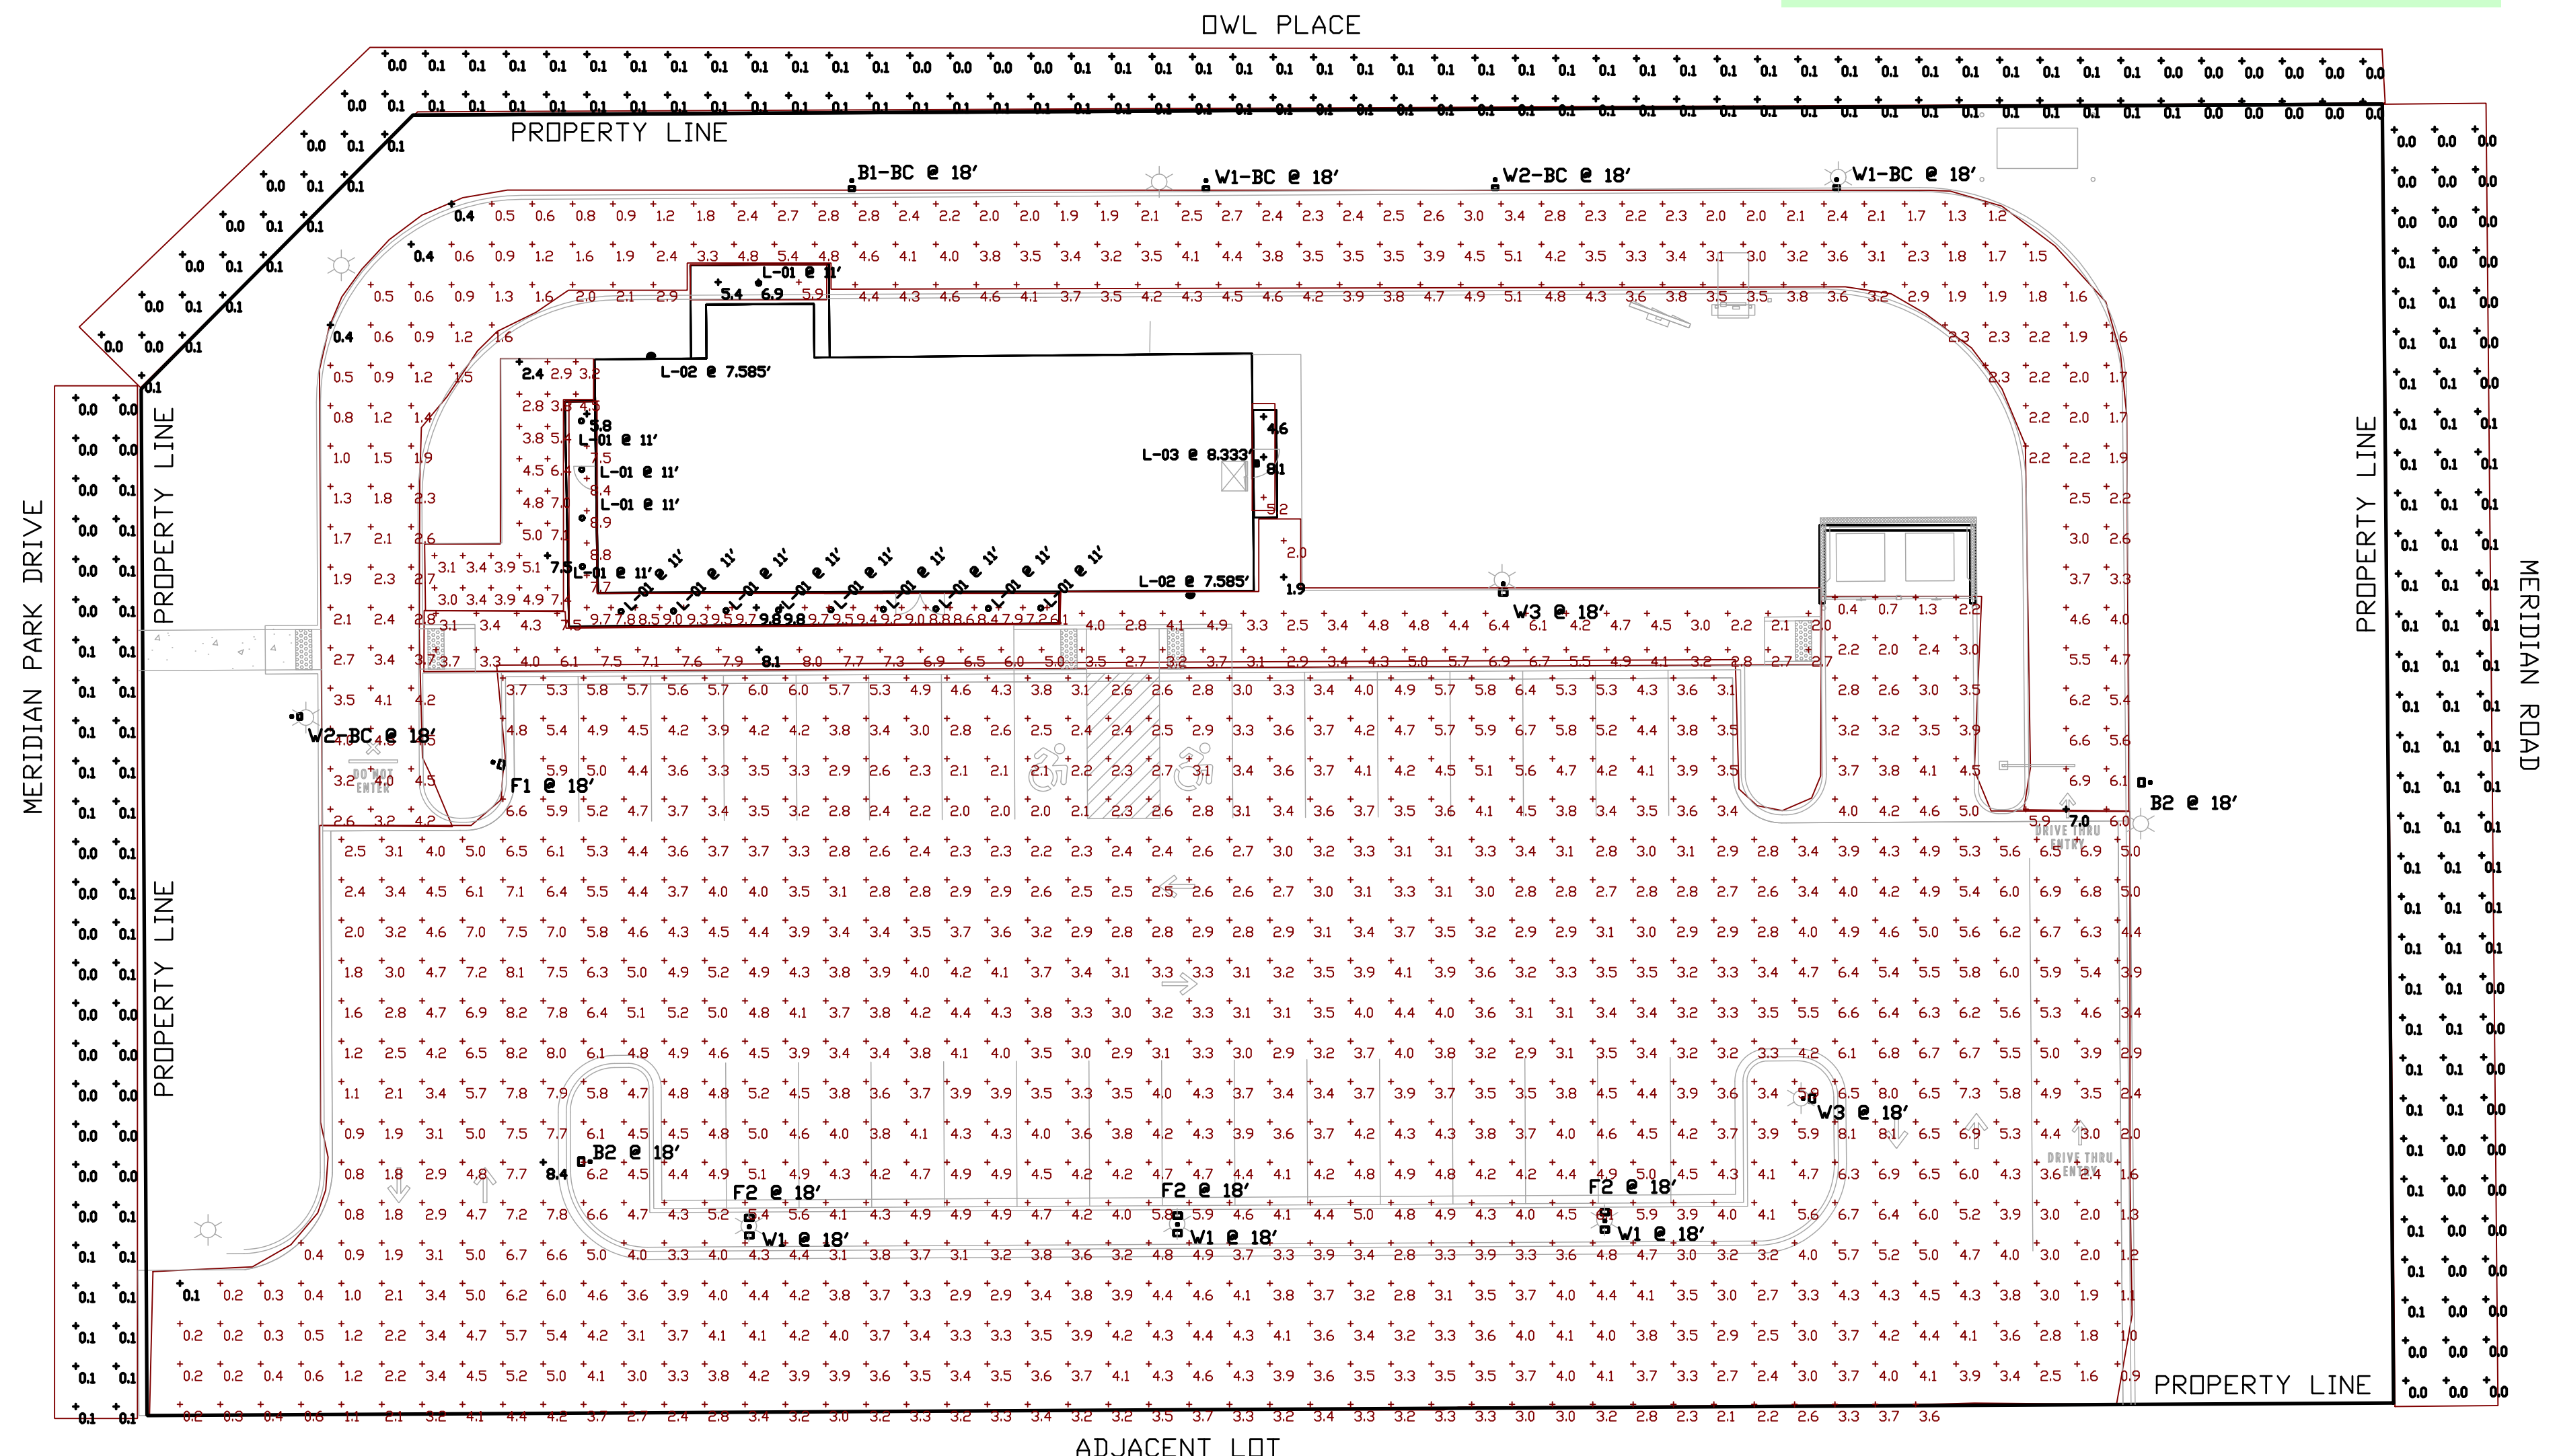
OWL PLACE

PROPERTY LINE

B1-BC @ 18'
W1-BC @ 18'
W2-BC @ 18'
W1-BC @ 18'

L-01 @ 11'
L-02 @ 7.585'
L-01 @ 11'
L-01 @ 11'
L-01 @ 11'
L-01 @ 11'
L-01 @ 11'
L-01 @ 11'
L-01 @ 11'
L-01 @ 11'
L-01 @ 11'
L-01 @ 11'
L-01 @ 11'
L-01 @ 11'
L-01 @ 11'
L-03 @ 8.333'
L-02 @ 7.585'

W3 @ 18'
W2-BC @ 18'
F1 @ 18'
B2 @ 18'
DO NOT ENTER
DRIVE THRU ENTRY
B2 @ 18'
F2 @ 18'
F2 @ 18'
F2 @ 18'
W1 @ 18'
W1 @ 18'
W1 @ 18'
W3 @ 18'
DRIVE THRU ENTRY

MERIDIAN PARK DRIVE
PROPERTY LINE
PROPERTY LINE
PROPERTY LINE
MERIDIAN ROAD
PROPERTY LINE

ADJACENT LOT